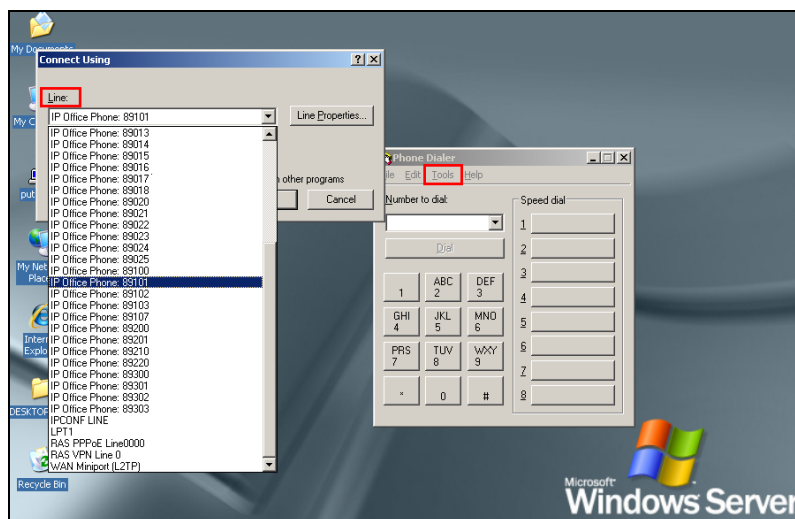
My Documents

Connect Using

?

X

Line:

IP Office Phone: 89101

Line Properties...

IP Office Phone: 89013
IP Office Phone: 89014
IP Office Phone: 89015
IP Office Phone: 89016
IP Office Phone: 89017
IP Office Phone: 89018
IP Office Phone: 89020
IP Office Phone: 89021
IP Office Phone: 89022
IP Office Phone: 89023
IP Office Phone: 89024
IP Office Phone: 89025
IP Office Phone: 89100
IP Office Phone: 89101
IP Office Phone: 89102
IP Office Phone: 89103
IP Office Phone: 89107
IP Office Phone: 89200
IP Office Phone: 89201
IP Office Phone: 89210
IP Office Phone: 89220
IP Office Phone: 89300
IP Office Phone: 89301
IP Office Phone: 89302
IP Office Phone: 89303
IPCONF LINE
LPT1
RAS PPPoE Line0000
RAS VPN Line 0
WAN Miniport (L2TP)

n other programs

Cancel

My C

pub

My Net Plac

Intern Explo

DESKTOP

Recycle Bin

Phone Dialer

ile Edit Tools Help

Number to dial:

Dial

1

ABC 2

DEF 3

GHI 4

JKL 5

MNO 6

PRS 7

TUV 8

WXY 9

*

0

#

Speed dial

1

2

3

4

5

6

7

8

Microsoft Windows Server